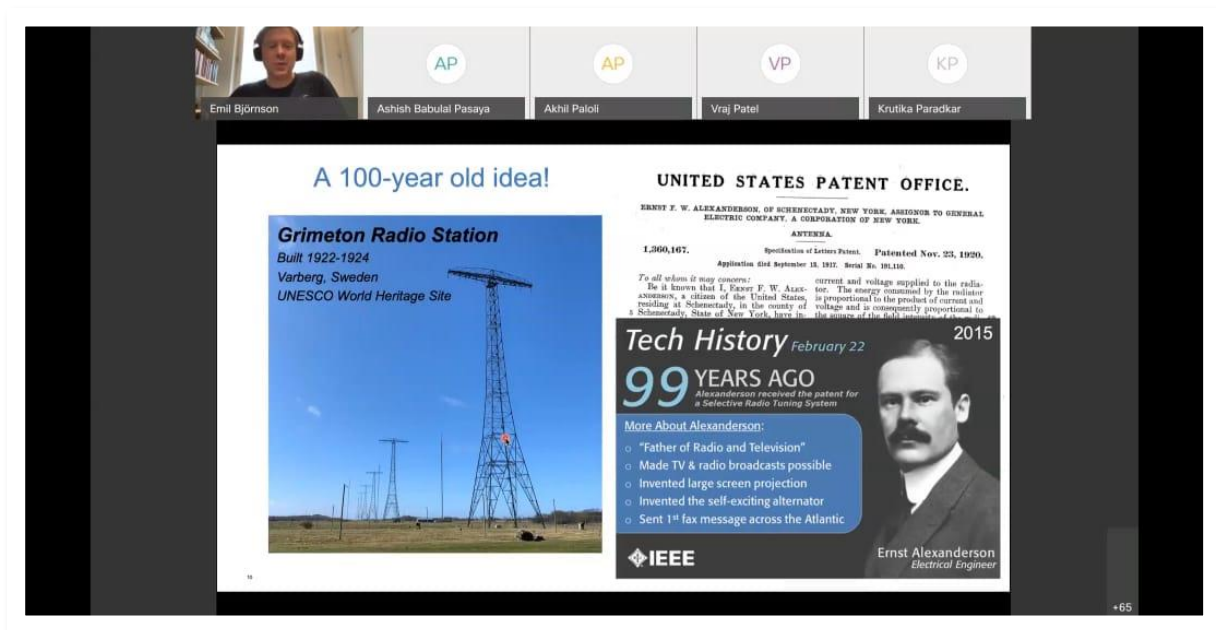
Emil Björnson

AP
Ashish Babulal Pasaya

AP
Akhil Paloli

VP
Vraj Patel

KP
Krutika Paradkar

A 100-year old idea!

Grimeton Radio Station
Built 1922-1924
Varberg, Sweden
UNESCO World Heritage Site

UNITED STATES PATENT OFFICE.

ERNST F. W. ALEXANDERSON, OF SCHENECTADY, NEW YORK, ASSIGNOR TO GENERAL ELECTRIC COMPANY, A CORPORATION OF NEW YORK.

ANTENNA.

1,360,167. Specification of Letters Patent. Patented Nov. 23, 1920.

Application filed September 13, 1917. Serial No. 191,118.

To all whom it may concern:
Be it known that I, ERNST F. W. ALEXANDERSON, a citizen of the United States, residing at Schenectady, in the county of Schenectady, State of New York, have in-

current and voltage supplied to the radiator. The energy consumed by the radiator is proportional to the product of current and voltage and is consequently proportional to the square of the field intensity of the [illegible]

Tech History February 22
2015
99 YEARS AGO
Alexanderson received the patent for a Selective Radio Tuning System

More About Alexanderson:
"Father of Radio and Television"
Made TV & radio broadcasts possible
Invented large screen projection
Invented the self-exciting alternator
Sent 1st fax message across the Atlantic

IEEE

Ernst Alexanderson
Electrical Engineer

13

+65